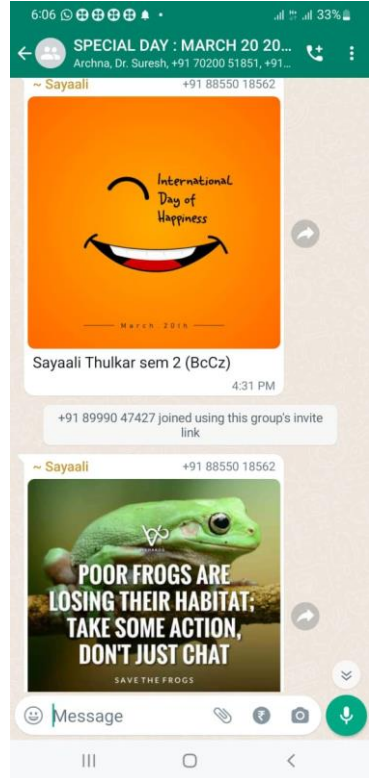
6:06 33%

SPECIAL DAY : MARCH 20 20...
Archna, Dr. Suresh, +91 70200 51851, +91...

~ Sayaali +91 88550 18562

International Day of Happiness

March 20th

Sayaali Thulkar sem 2 (BcCz)
4:31 PM

+91 89990 47427 joined using this group's invite link

~ Sayaali +91 88550 18562

POOR FROGS ARE LOSING THEIR HABITAT; TAKE SOME ACTION, DON'T JUST CHAT

SAVE THE FROGS

Message